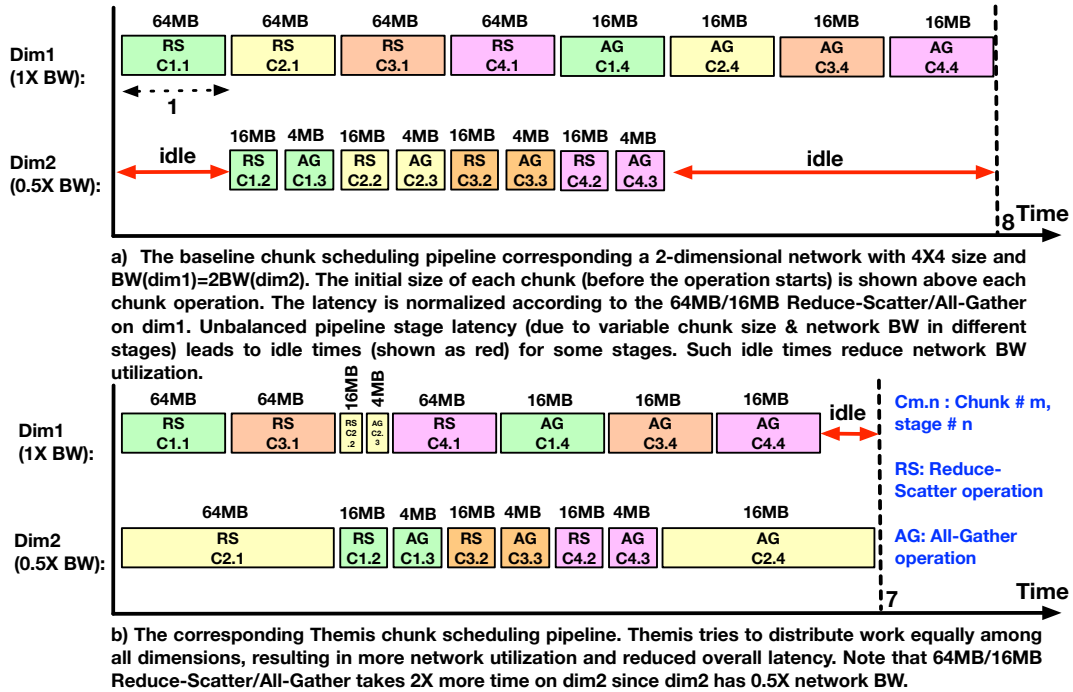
64MB 64MB 64MB 64MB 16MB 16MB 16MB 16MB

Dim1 (1X BW):

RS C1.1 | RS C2.1 | RS C3.1 | RS C4.1 | AG C1.4 | AG C2.4 | AG C3.4 | AG C4.4

1

16MB 4MB 16MB 4MB 16MB 4MB 16MB 4MB

Dim2 (0.5X BW):

idle | RS C1.2 | AG C1.3 | RS C2.2 | AG C2.3 | RS C3.2 | AG C3.3 | RS C4.2 | AG C4.3 | idle

8 Time

a) The baseline chunk scheduling pipeline corresponding a 2-dimensional network with 4X4 size and BW(dim1)=2BW(dim2). The initial size of each chunk (before the operation starts) is shown above each chunk operation. The latency is normalized according to the 64MB/16MB Reduce-Scatter/All-Gather on dim1. Unbalanced pipeline stage latency (due to variable chunk size & network BW in different stages) leads to idle times (shown as red) for some stages. Such idle times reduce network BW utilization.

64MB 64MB 16MB 4MB 64MB 16MB 16MB 16MB

Dim1 (1X BW):

RS C1.1 | RS C3.1 | RS C2 .2 | AG C2. 3 | RS C4.1 | AG C1.4 | AG C3.4 | AG C4.4 | idle

Cm.n : Chunk # m, stage # n

RS: Reduce-Scatter operation

AG: All-Gather operation

64MB 16MB 4MB 16MB 4MB 16MB 4MB 16MB

Dim2 (0.5X BW):

RS C2.1 | RS C1.2 | AG C1.3 | RS C3.2 | AG C3.3 | RS C4.2 | AG C4.3 | AG C2.4

7 Time

b) The corresponding Themis chunk scheduling pipeline. Themis tries to distribute work equally among all dimensions, resulting in more network utilization and reduced overall latency. Note that 64MB/16MB Reduce-Scatter/All-Gather takes 2X more time on dim2 since dim2 has 0.5X network BW.